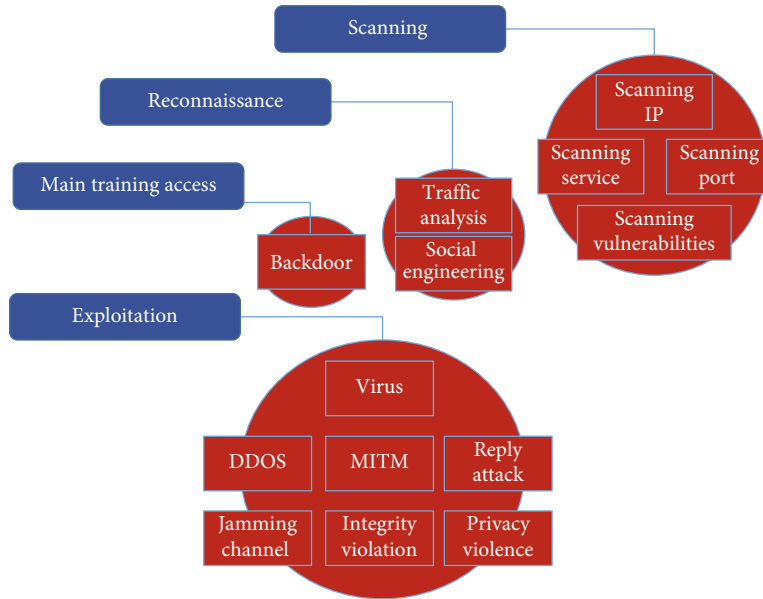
Scanning

Scanning IP

Scanning service

Scanning port

Scanning vulnerabilities

Reconnaissance

Traffic analysis

Social engineering

Main training access

Backdoor

Exploitation

Virus

DDOS

MITM

Reply attack

Jamming channel

Integrity violation

Privacy violence